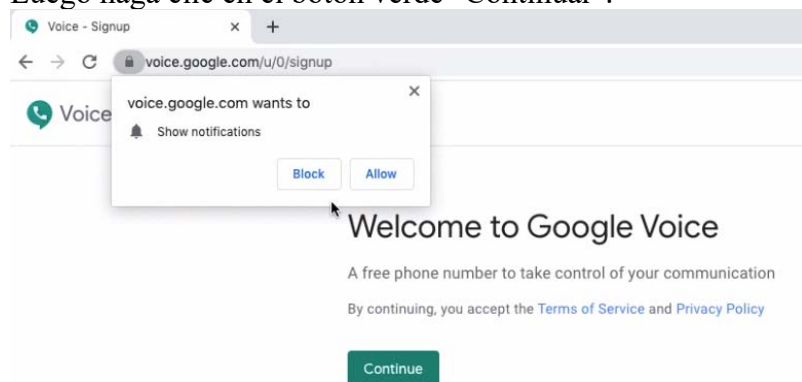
Luego haga clic en el botón verde "Continuar".

Voice - Signup

voice.google.com/u/0/signup

Voice

voice.google.com wants to

Show notifications

Block

Allow

Welcome to Google Voice

A free phone number to take control of your communication

By continuing, you accept the Terms of Service and Privacy Policy

Continue